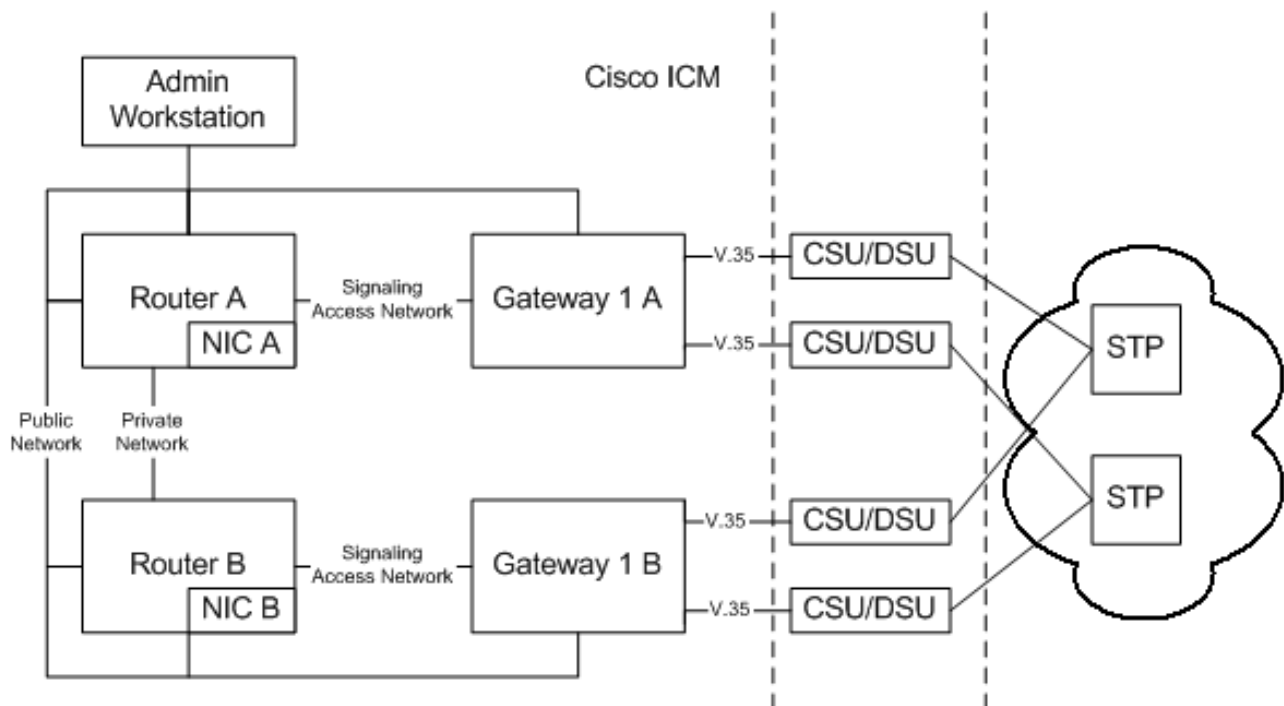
Admin Workstation

Cisco ICM

Router A

NIC A

Signaling Access Network

Gateway 1 A

V.35

V.35

CSU/DSU

CSU/DSU

STP

Public Network

Private Network

Router B

NIC B

Signaling Access Network

Gateway 1 B

V.35

V.35

CSU/DSU

CSU/DSU

STP